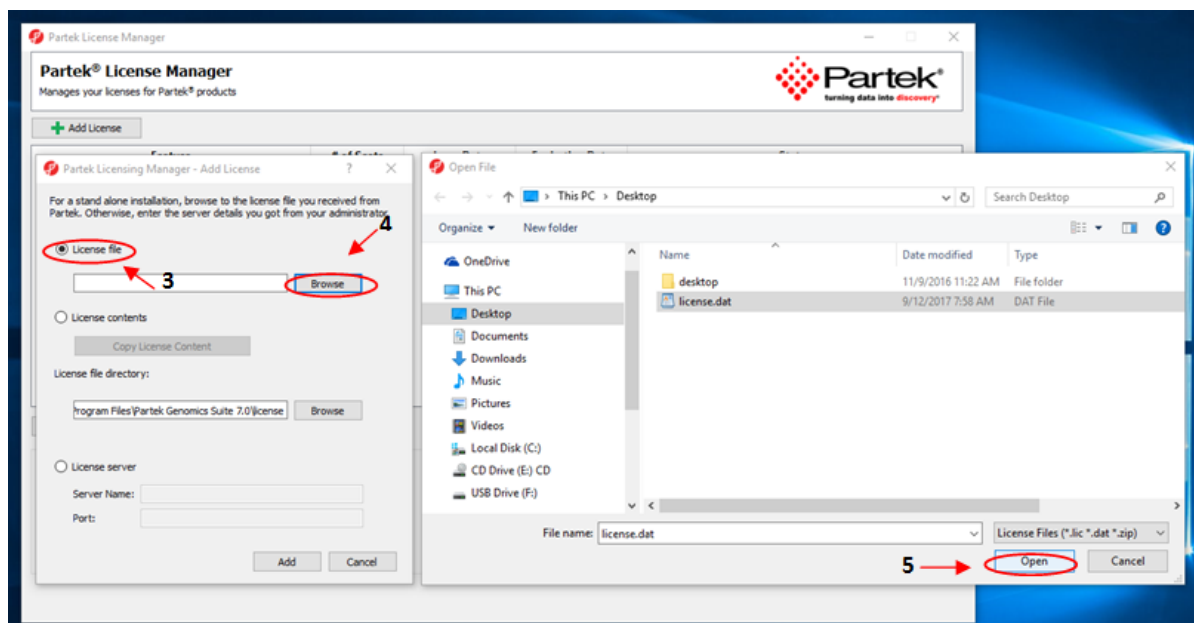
Partek License Manager

Partek® License Manager
Manages your licenses for Partek® products

Partek®
turning data into discovery®

Add License

Partek Licensing Manager - Add License ? ×

For a stand alone installation, browse to the license file you received from Partek. Otherwise, enter the server details you got from your administrator.

License file
3
4
Browse

License contents
Copy License Content

License file directory:
rogram Files\Partek Genomics Suite 7.0\license
Browse

License server
Server Name:
Port:

Add Cancel

Open File ×

This PC > Desktop
Search Desktop

Organize ▾ New folder

OneDrive
This PC
Desktop
Documents
Downloads
Music
Pictures
Videos
Local Disk (C:)
CD Drive (E:) CD
USB Drive (F:)

| Name | Date modified | Type |
|---|---|---|
| desktop | 11/9/2016 11:22 AM | File folder |
| license.dat | 9/12/2017 7:58 AM | DAT File |

File name: license.dat
License Files (*.lic *.dat *.zip)
5
Open Cancel